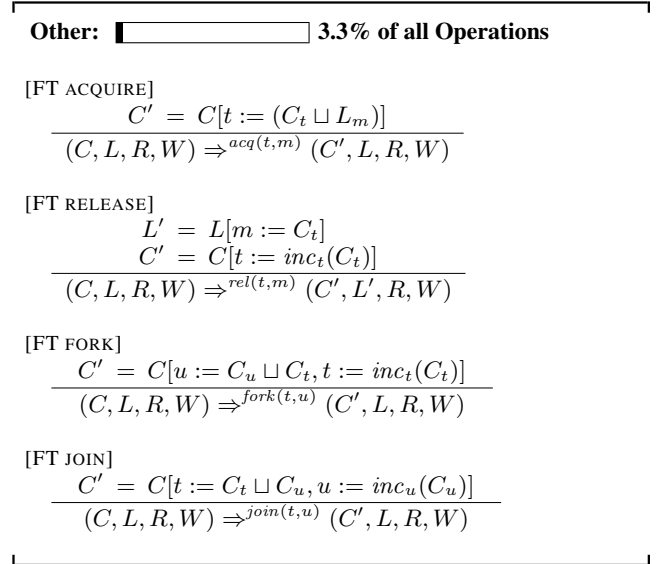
**Other:** 3.3% of all Operations

[FT ACQUIRE]

$$\frac{C' = C[t := (C_t \sqcup L_m)]}{(C, L, R, W) \Rightarrow^{acq(t,m)} (C', L, R, W)}$$

[FT RELEASE]

$$\frac{\begin{array}{c} L' = L[m := C_t] \\ C' = C[t := inc_t(C_t)] \end{array}}{(C, L, R, W) \Rightarrow^{rel(t,m)} (C', L', R, W)}$$

[FT FORK]

$$\frac{C' = C[u := C_u \sqcup C_t, t := inc_t(C_t)]}{(C, L, R, W) \Rightarrow^{fork(t,u)} (C', L, R, W)}$$

[FT JOIN]

$$\frac{C' = C[t := C_t \sqcup C_u, u := inc_u(C_u)]}{(C, L, R, W) \Rightarrow^{join(t,u)} (C', L, R, W)}$$